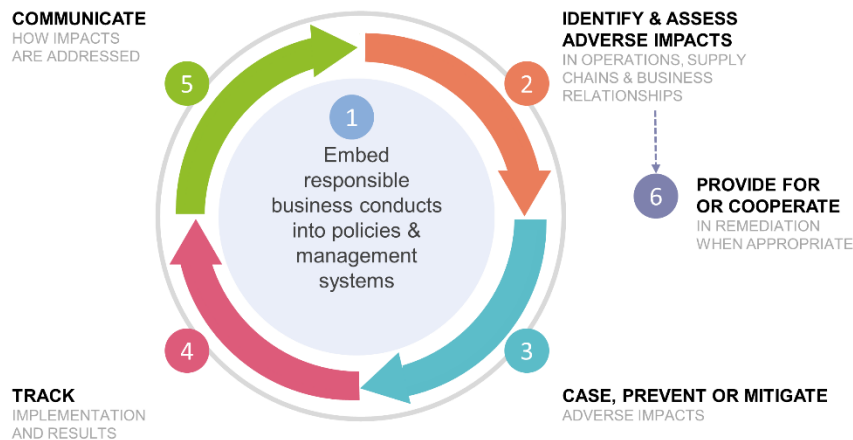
COMMUNICATE
HOW IMPACTS ARE ADDRESSED

5

1

Embed responsible business conducts into policies & management systems

IDENTIFY & ASSESS ADVERSE IMPACTS
IN OPERATIONS, SUPPLY CHAINS & BUSINESS RELATIONSHIPS

2

6

PROVIDE FOR OR COOPERATE
IN REMEDIATION WHEN APPROPRIATE

4

3

TRACK
IMPLEMENTATION AND RESULTS

CASE, PREVENT OR MITIGATE
ADVERSE IMPACTS